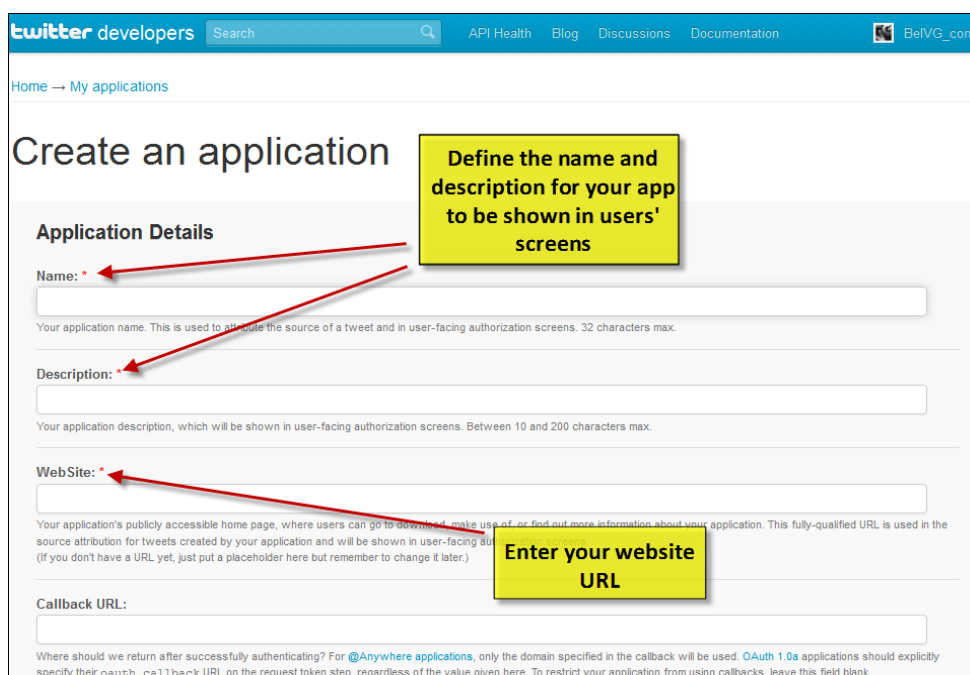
twitter developers Search API Health Blog Discussions Documentation BelVG_com

Home → My applications

Create an application

Define the name and description for your app to be shown in users' screens

Application Details

Name: *

Your application name. This is used to attribute the source of a tweet and in user-facing authorization screens. 32 characters max.

Description: *

Your application description, which will be shown in user-facing authorization screens. Between 10 and 200 characters max.

WebSite: *

Your application's publicly accessible home page, where users can go to download, make use of, or find out more information about your application. This fully-qualified URL is used in the source attribution for tweets created by your application and will be shown in user-facing authorization screens.
(If you don't have a URL yet, just put a placeholder here but remember to change it later.)

Enter your website URL

Callback URL:

Where should we return after successfully authenticating? For @Anywhere applications, only the domain specified in the callback will be used. OAuth 1.0a applications should explicitly specify their oauth_callback URL on the request token step, regardless of the value given here. To restrict your application from using callbacks, leave this field blank.